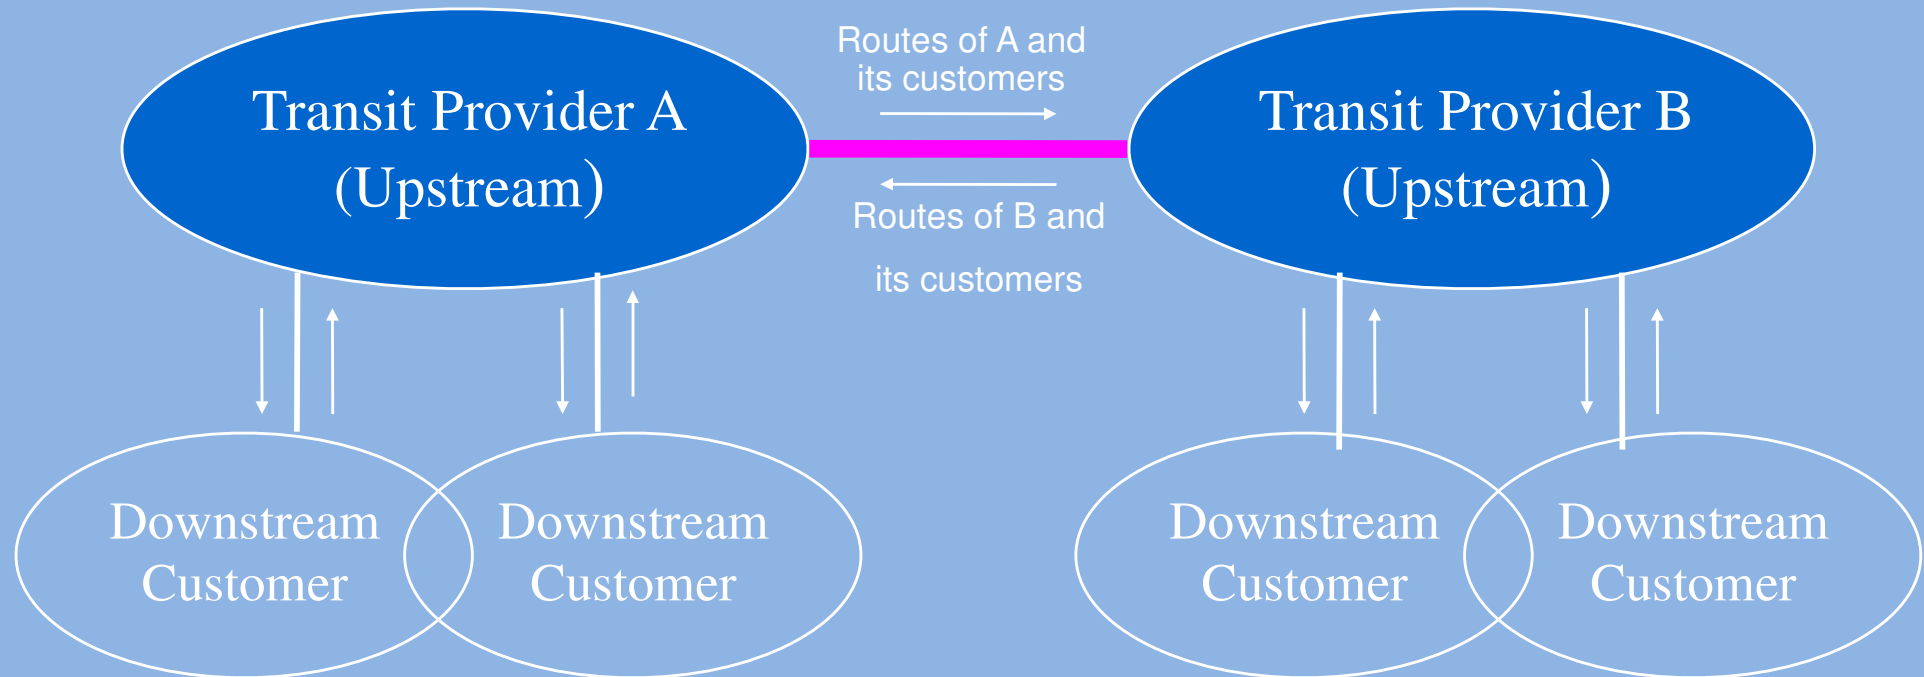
Transit Provider A (Upstream)

Routes of A and its customers

Routes of B and its customers

Transit Provider B (Upstream)

Downstream Customer

Downstream Customer

Downstream Customer

Downstream Customer